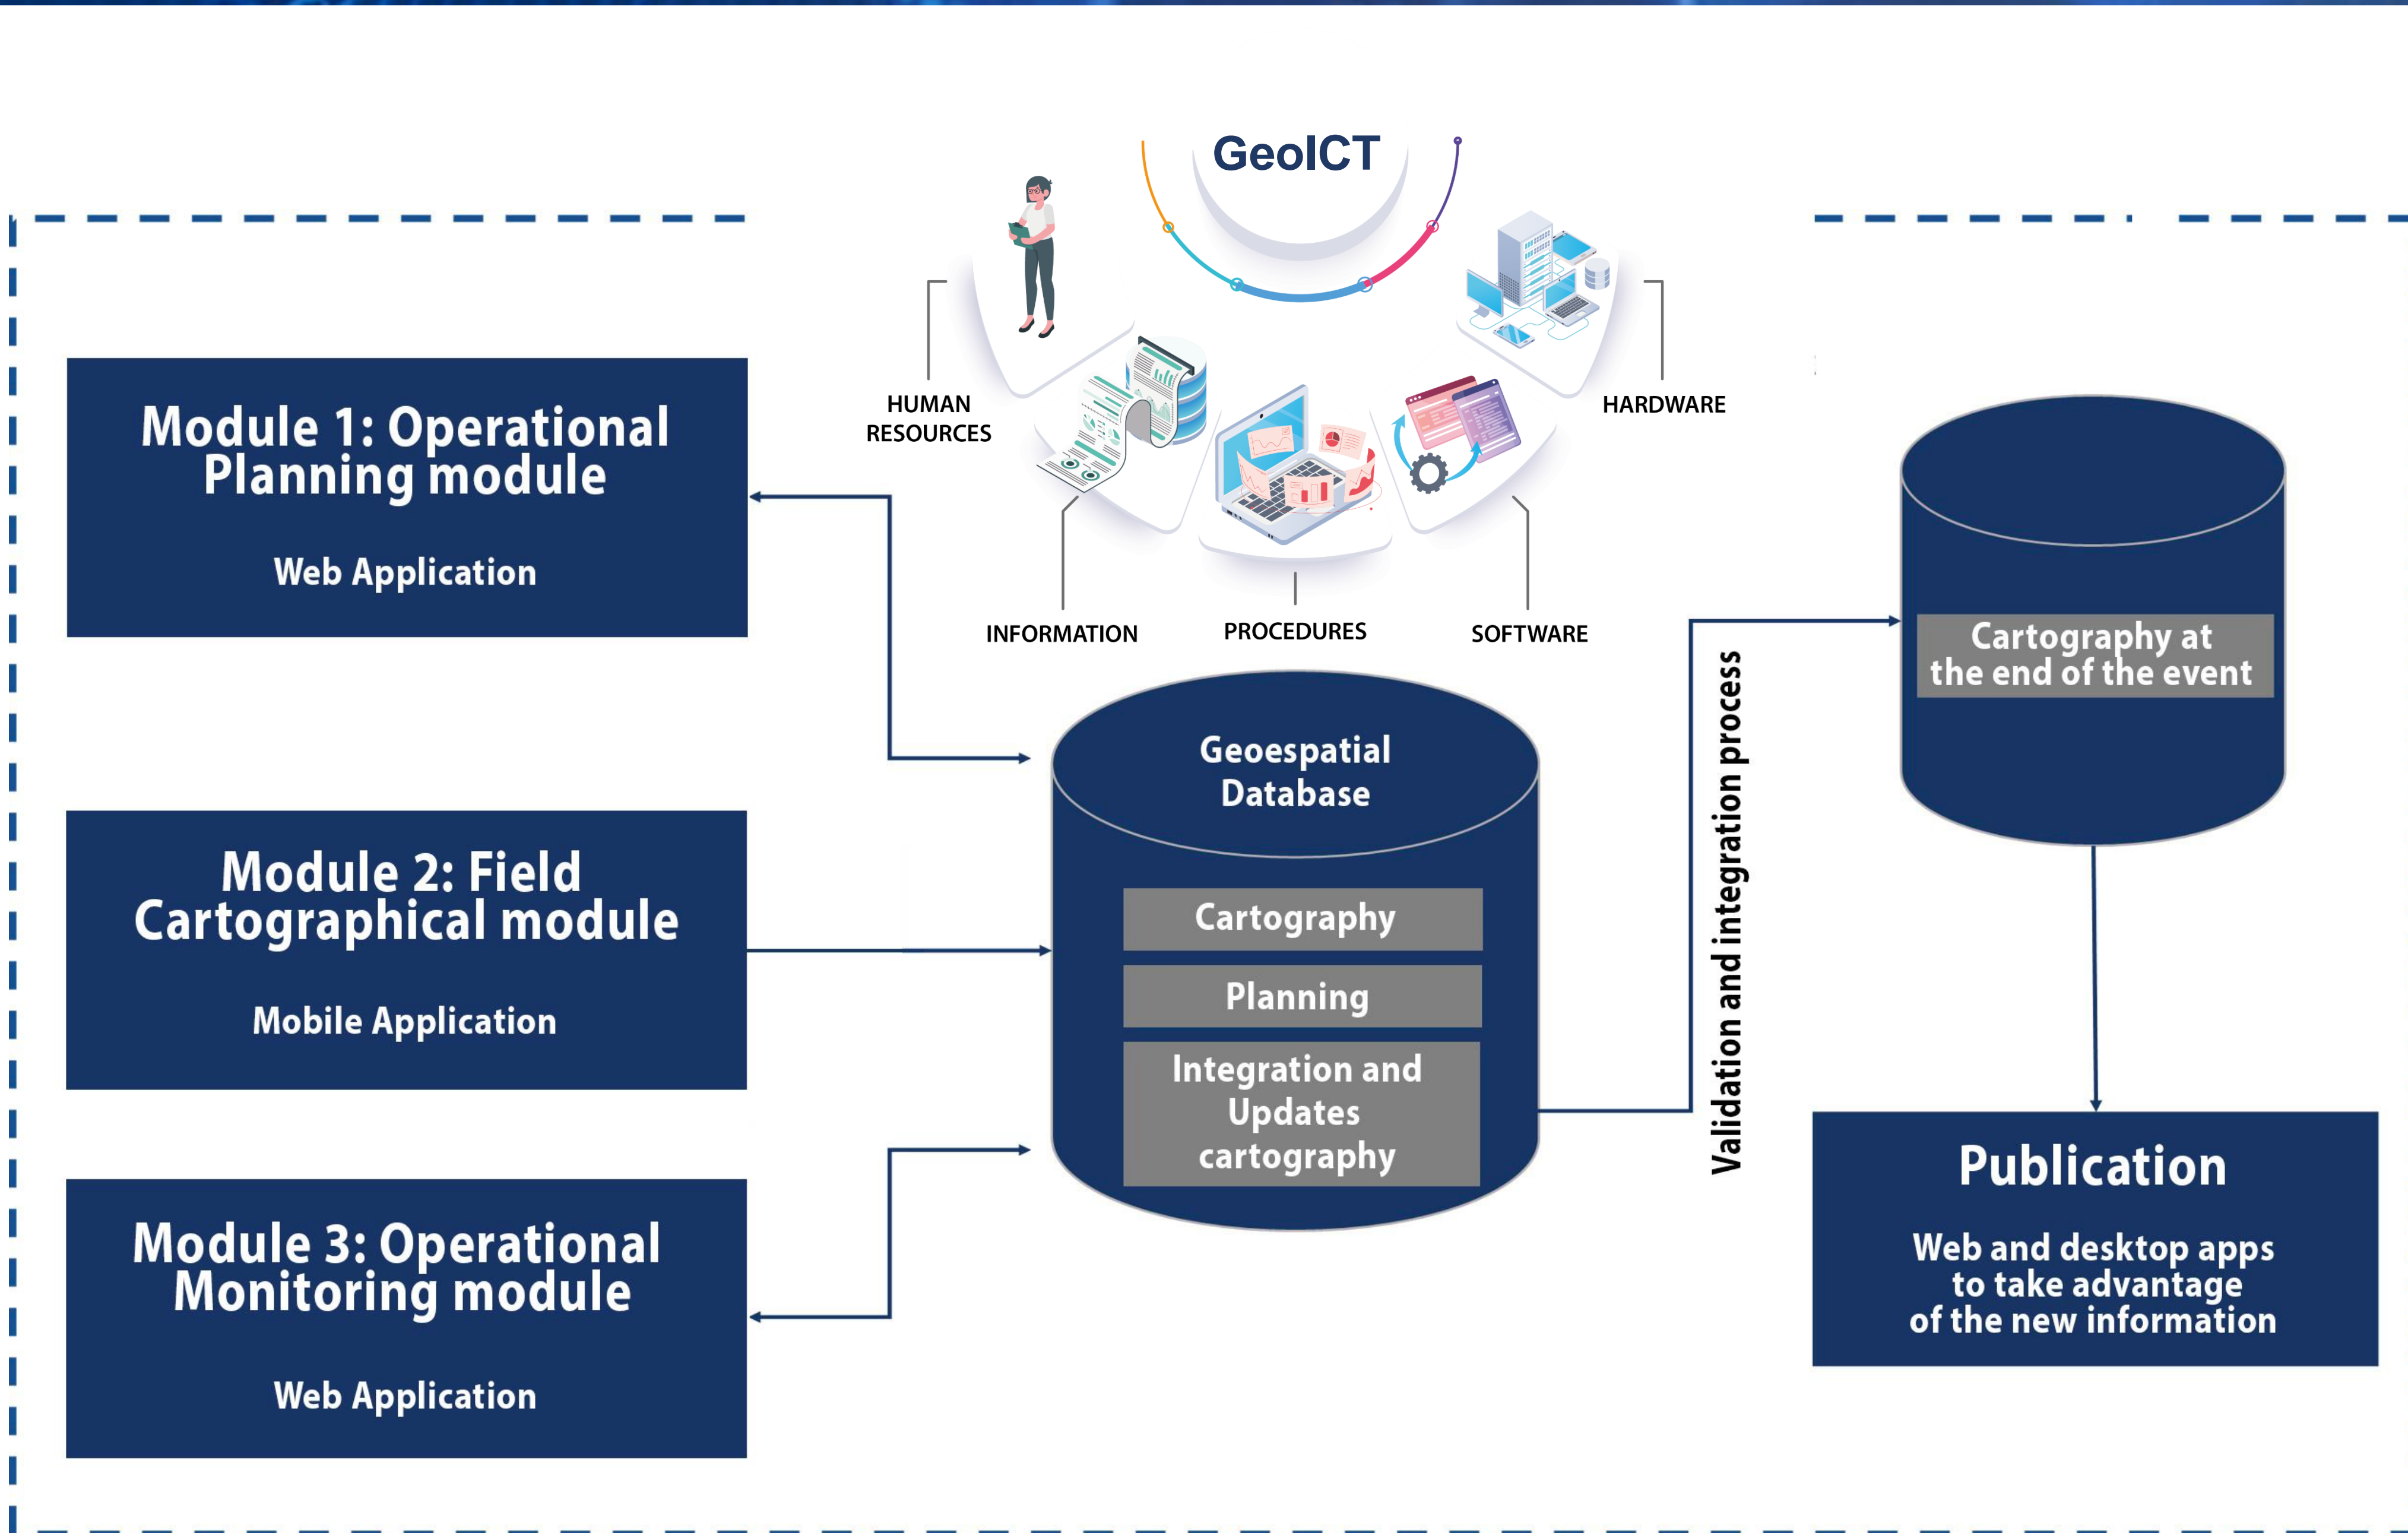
GeoICT

HUMAN RESOURCES

HARDWARE

INFORMATION

PROCEDURES

SOFTWARE

Module 1: Operational Planning module

Web Application

Module 2: Field Cartographical module

Mobile Application

Module 3: Operational Monitoring module

Web Application

Geoespatial Database

Cartography

Planning

Integration and Updates cartography

Validation and integration process

Cartography at the end of the event

Publication

Web and desktop apps to take advantage of the new information